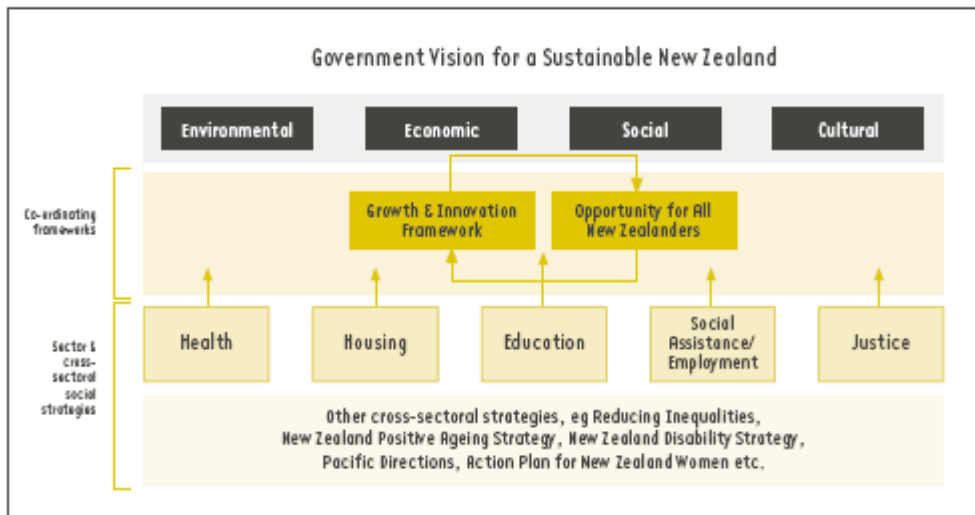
Government Vision for a Sustainable New Zealand

Environmental

Economic

Social

Cultural

Co-ordinating frameworks

Growth & Innovation Framework

Opportunity for All New Zealanders

Sector & cross-sectoral social strategies

Health

Housing

Education

Social Assistance/ Employment

Justice

Other cross-sectoral strategies, eg Reducing Inequalities, New Zealand Positive Ageing Strategy, New Zealand Disability Strategy, Pacific Directions, Action Plan for New Zealand Women etc.